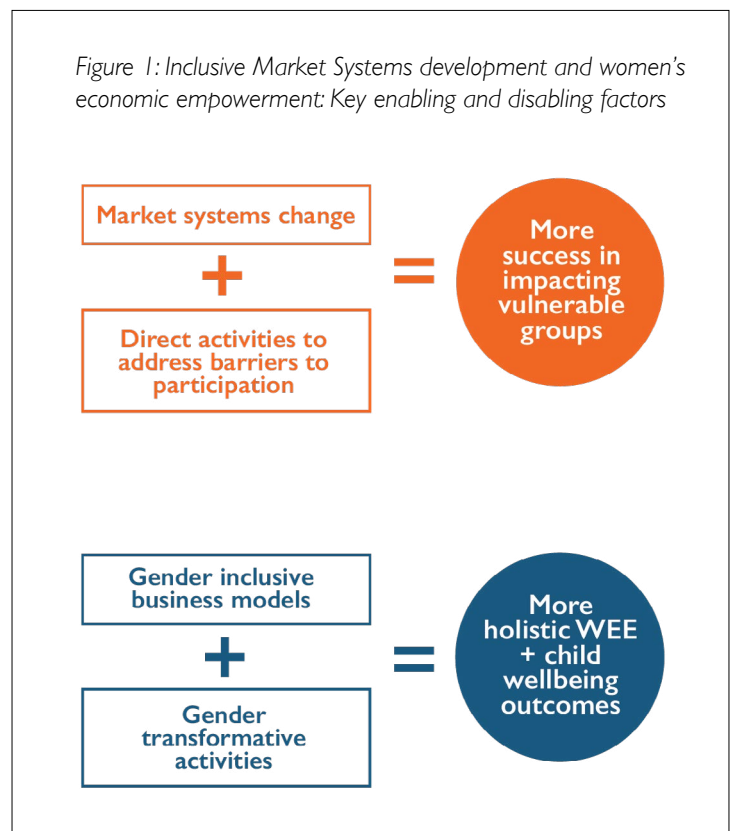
Figure 1: Inclusive Market Systems development and women's economic empowerment: Key enabling and disabling factors

Market systems change

+

Direct activities to address barriers to participation

=

More success in impacting vulnerable groups

Gender inclusive business models

+

Gender transformative activities

=

More holistic WEE + child wellbeing outcomes